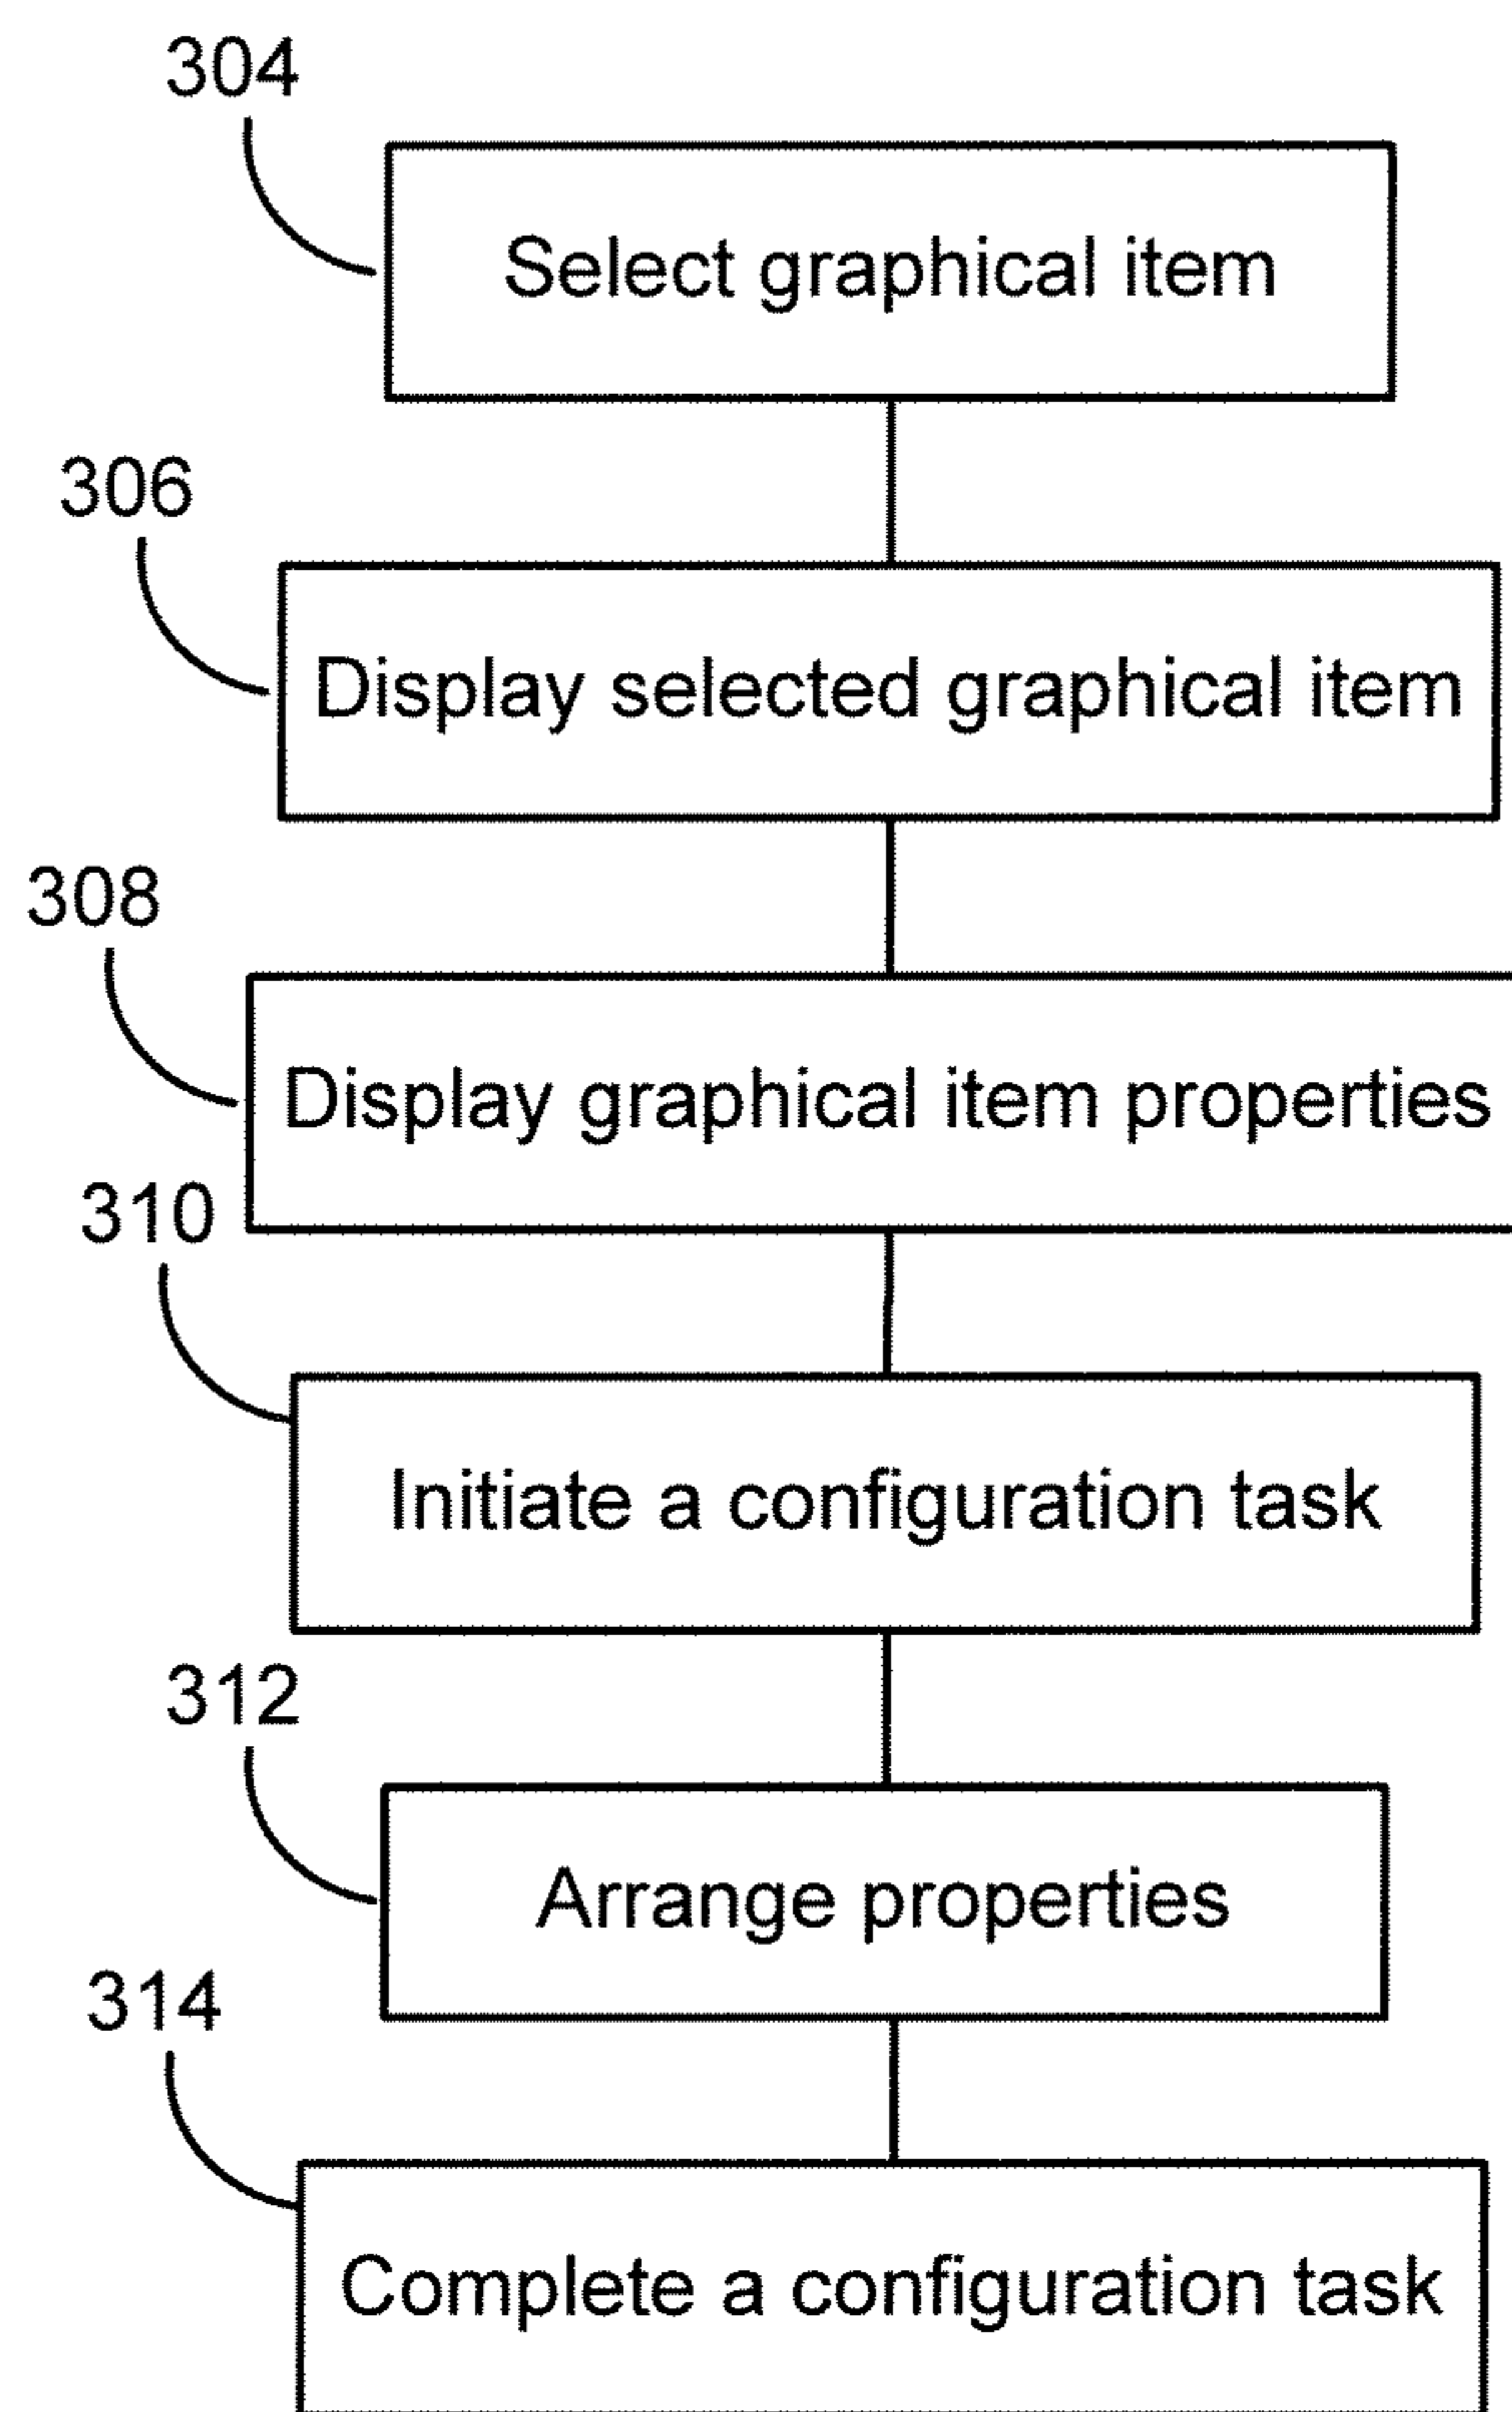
304

Select graphical item

306

Display selected graphical item

308

Display graphical item properties

310

Initiate a configuration task

312

Arrange properties

314

Complete a configuration task